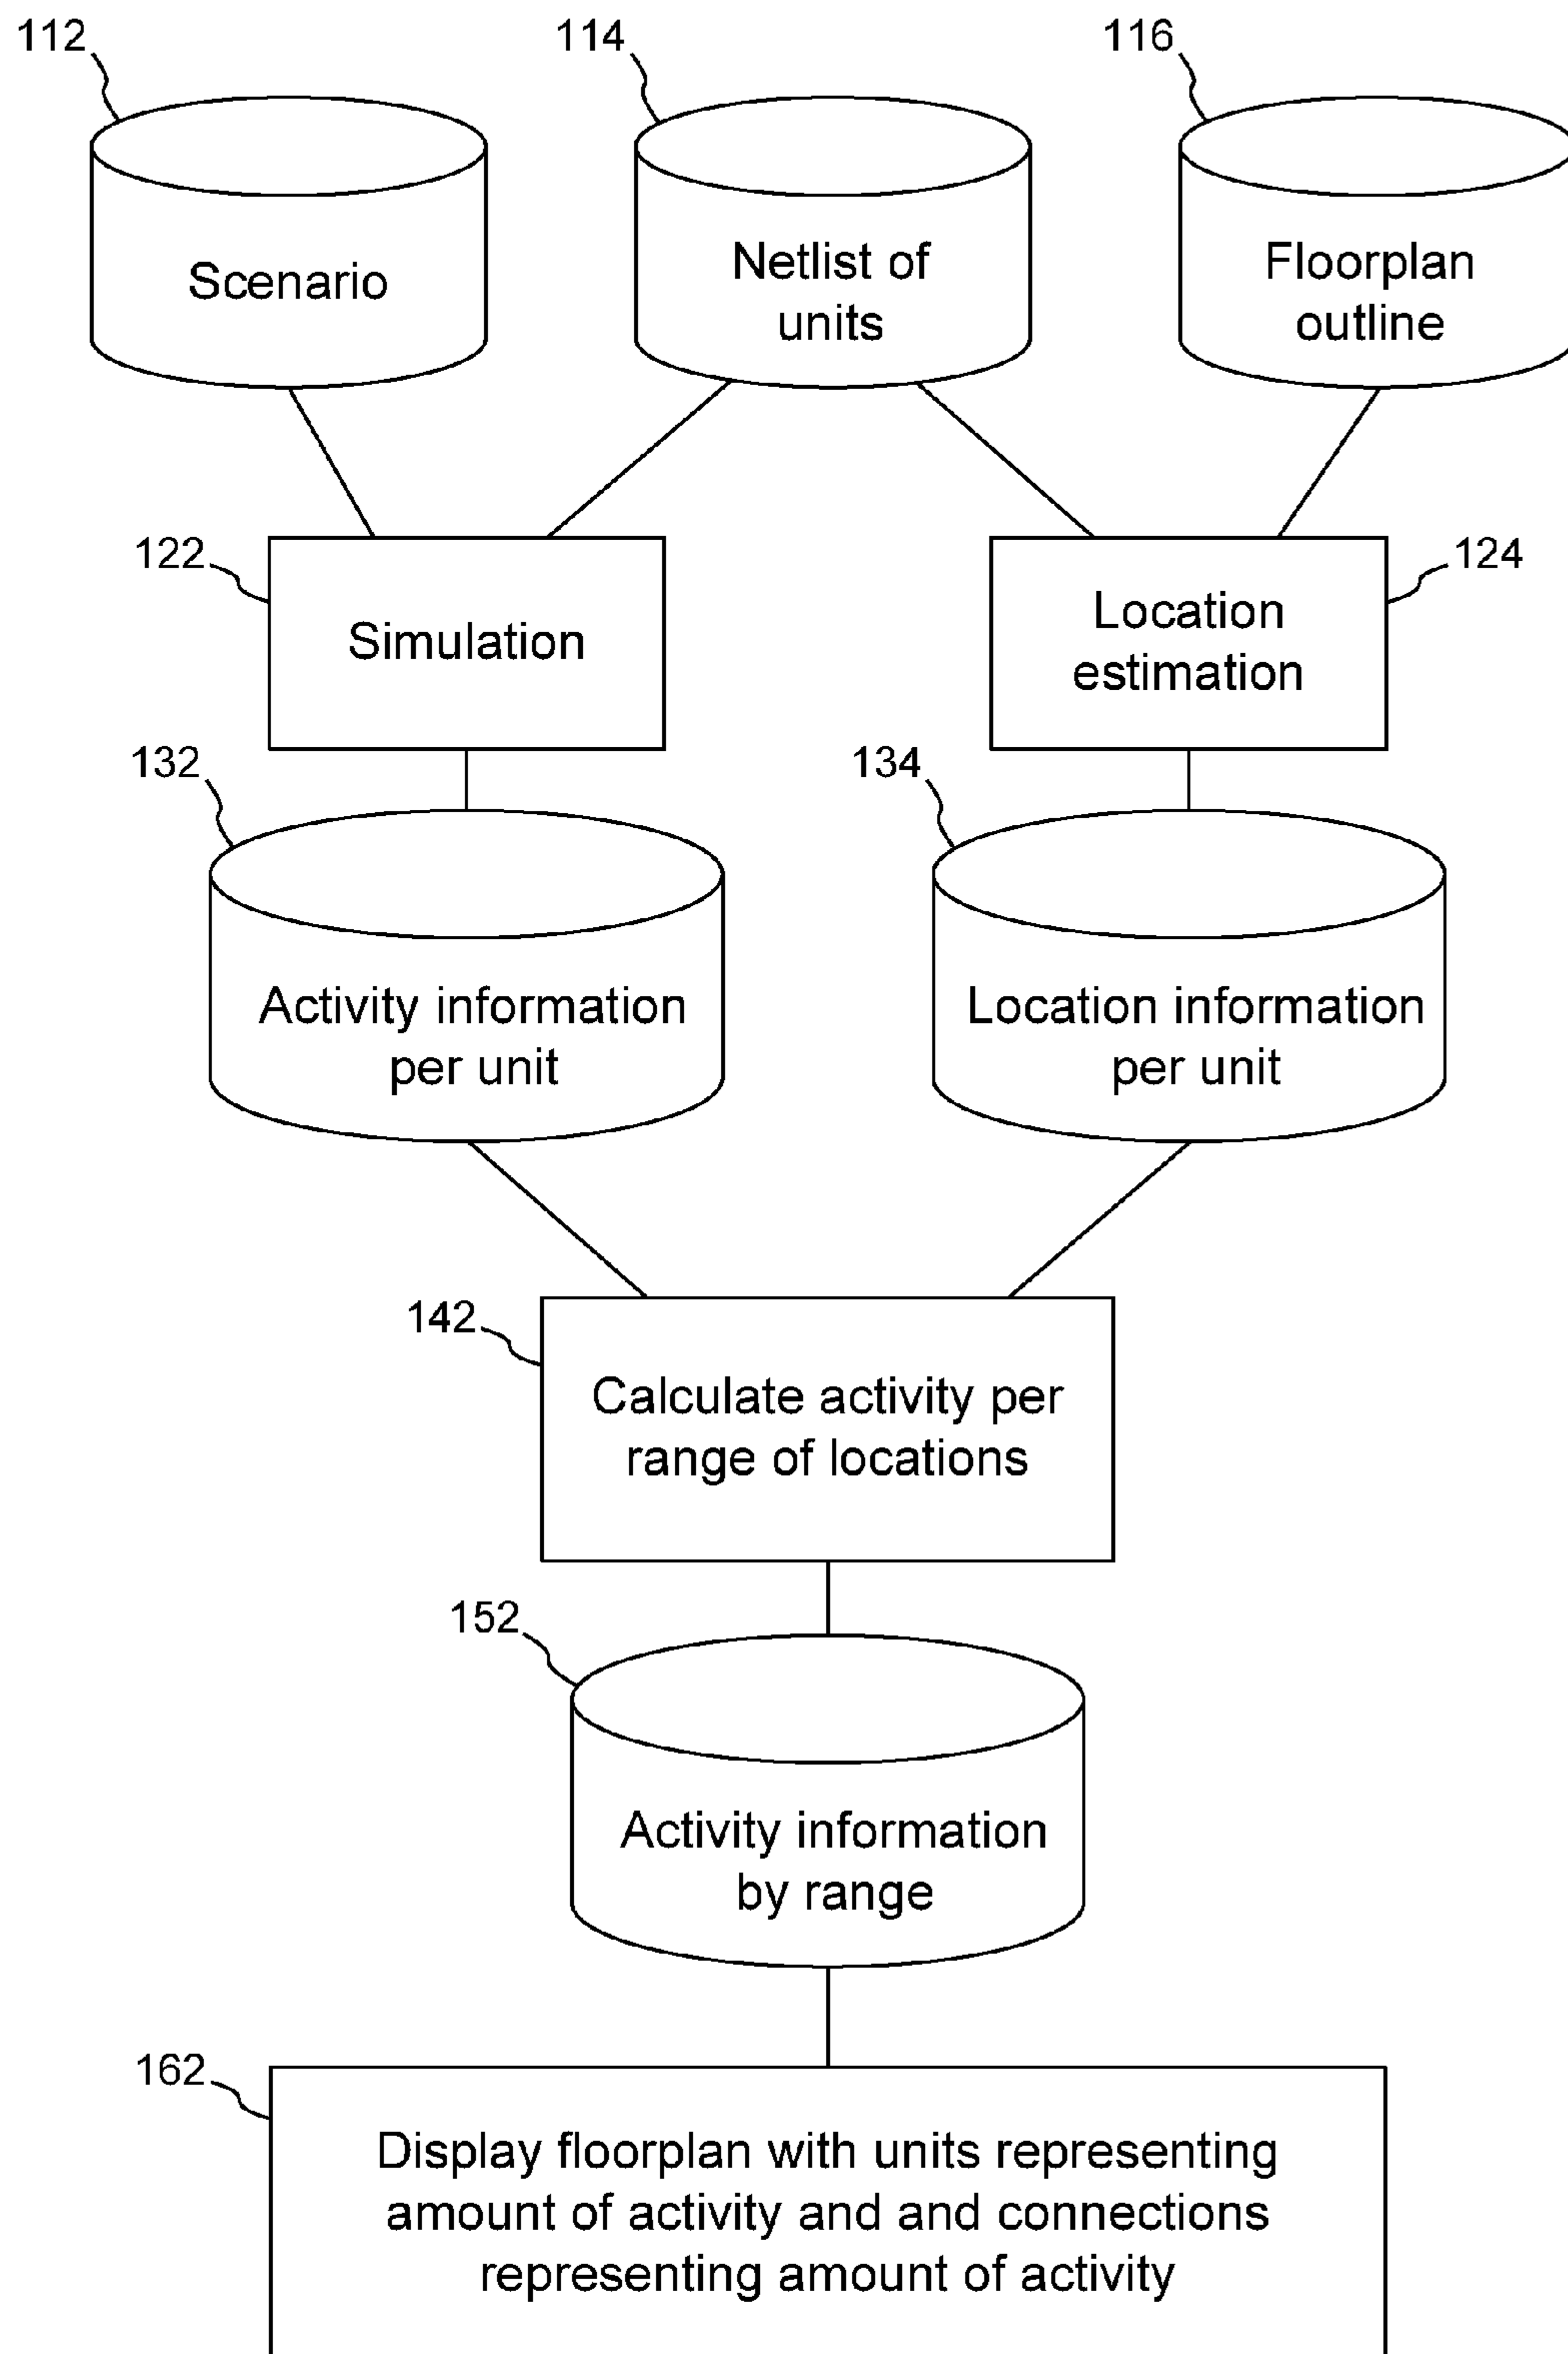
112

Scenario

114

Netlist of units

116

Floorplan outline

122

Simulation

124

Location estimation

132

Activity information per unit

134

Location information per unit

142

Calculate activity per range of locations

152

Activity information by range

162

Display floorplan with units representing amount of activity and and connections representing amount of activity